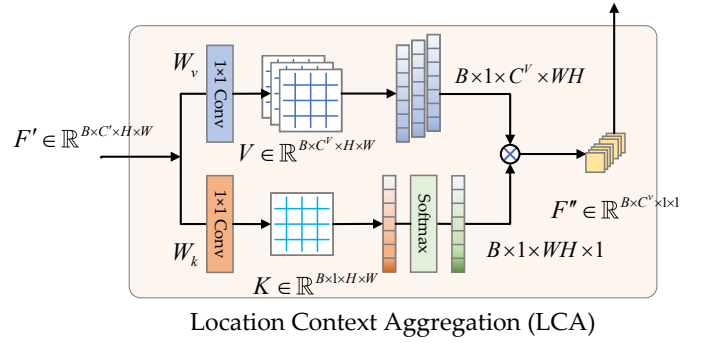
$W_v$

1×1 Conv

$V \in \mathbb{R}^{B\times C^V \times H\times W}$

$B\times 1\times C^V \times WH$

$F' \in \mathbb{R}^{B\times C'\times H\times W}$

$F'' \in \mathbb{R}^{B\times C^v \times 1\times 1}$

1×1 Conv

Softmax

$W_k$

$K \in \mathbb{R}^{B\times 1\times H\times W}$

$B\times 1\times WH\times 1$

Location Context Aggregation (LCA)